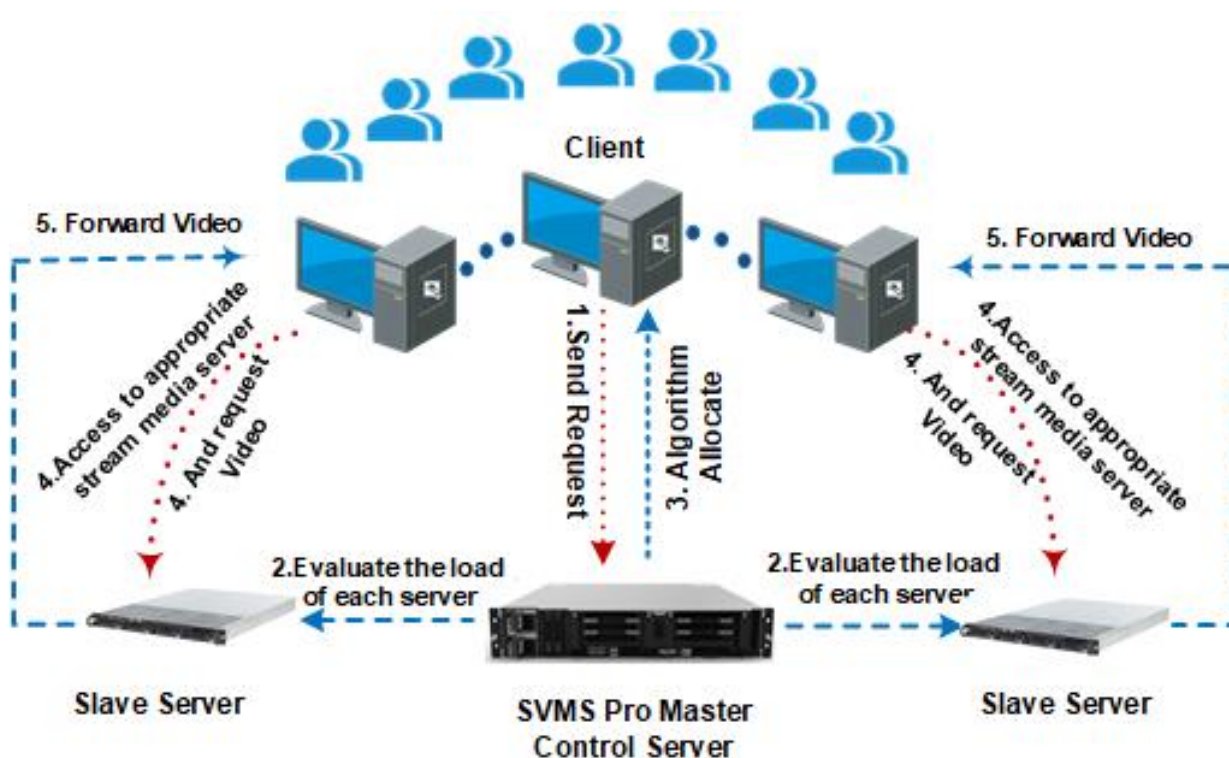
Client

5. Forward Video

5. Forward Video

4.Access to appropriate stream media server

4. And request Video

1.Send Request

3. Algorithm Allocate

4.Access to appropriate stream media server

4. And request Video

2.Evaluate the load of each server

2.Evaluate the load of each server

Slave Server

SVMS Pro Master Control Server

Slave Server